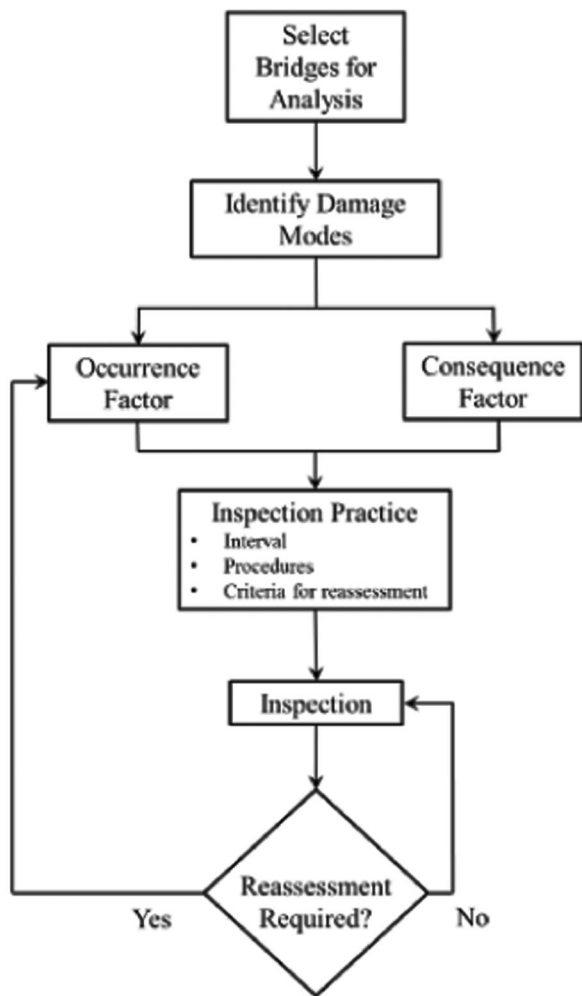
Select Bridges for Analysis

Identify Damage Modes

Occurrence Factor

Consequence Factor

Inspection Practice
- Interval
- Procedures
- Criteria for reassessment

Inspection

Reassessment Required?

Yes

No